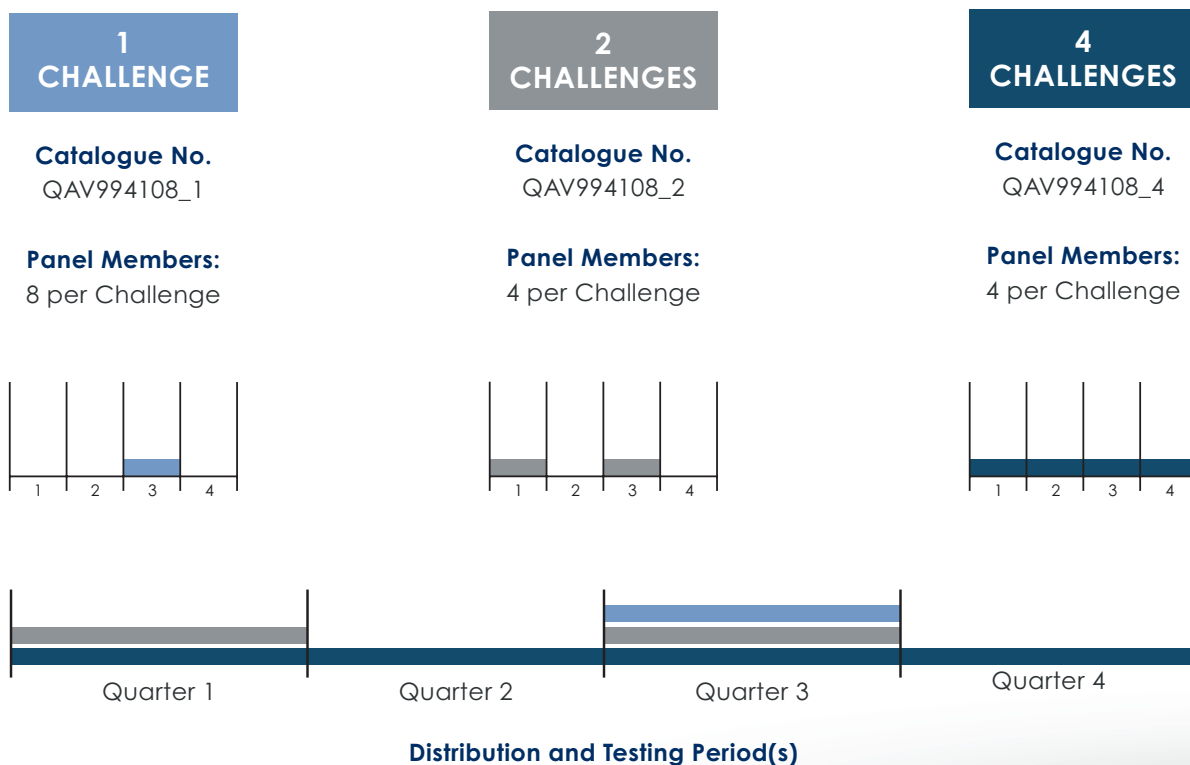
1
CHALLENGE

Catalogue No.
QAV994108_1

Panel Members:
8 per Challenge

1 2 3 4

2
CHALLENGES

Catalogue No.
QAV994108_2

Panel Members:
4 per Challenge

1 2 3 4

4
CHALLENGES

Catalogue No.
QAV994108_4

Panel Members:
4 per Challenge

1 2 3 4

Quarter 1 Quarter 2 Quarter 3 Quarter 4

Distribution and Testing Period(s)